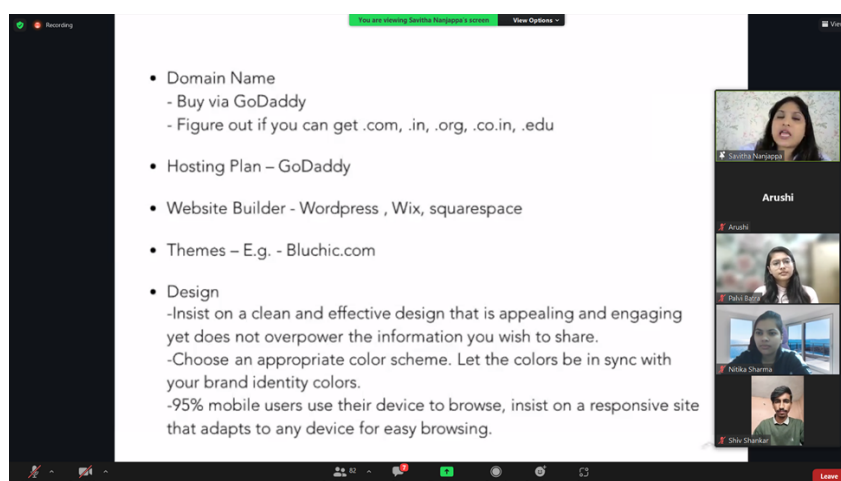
Recording

You are viewing Savitha Nanjappa's screen

View Options

View

• Domain Name
- Buy via GoDaddy
- Figure out if you can get .com, .in, .org, .co.in, .edu

• Hosting Plan – GoDaddy

• Website Builder - Wordpress , Wix, squarespace

• Themes – E.g. - Bluchic.com

• Design
-Insist on a clean and effective design that is appealing and engaging yet does not overpower the information you wish to share.
-Choose an appropriate color scheme. Let the colors be in sync with your brand identity colors.
-95% mobile users use their device to browse, insist on a responsive site that adapts to any device for easy browsing.

Savitha Nanjappa

Arushi

Arushi

Palvi Batra

Nitika Sharma

Shiv Shankar

82

7

Leave